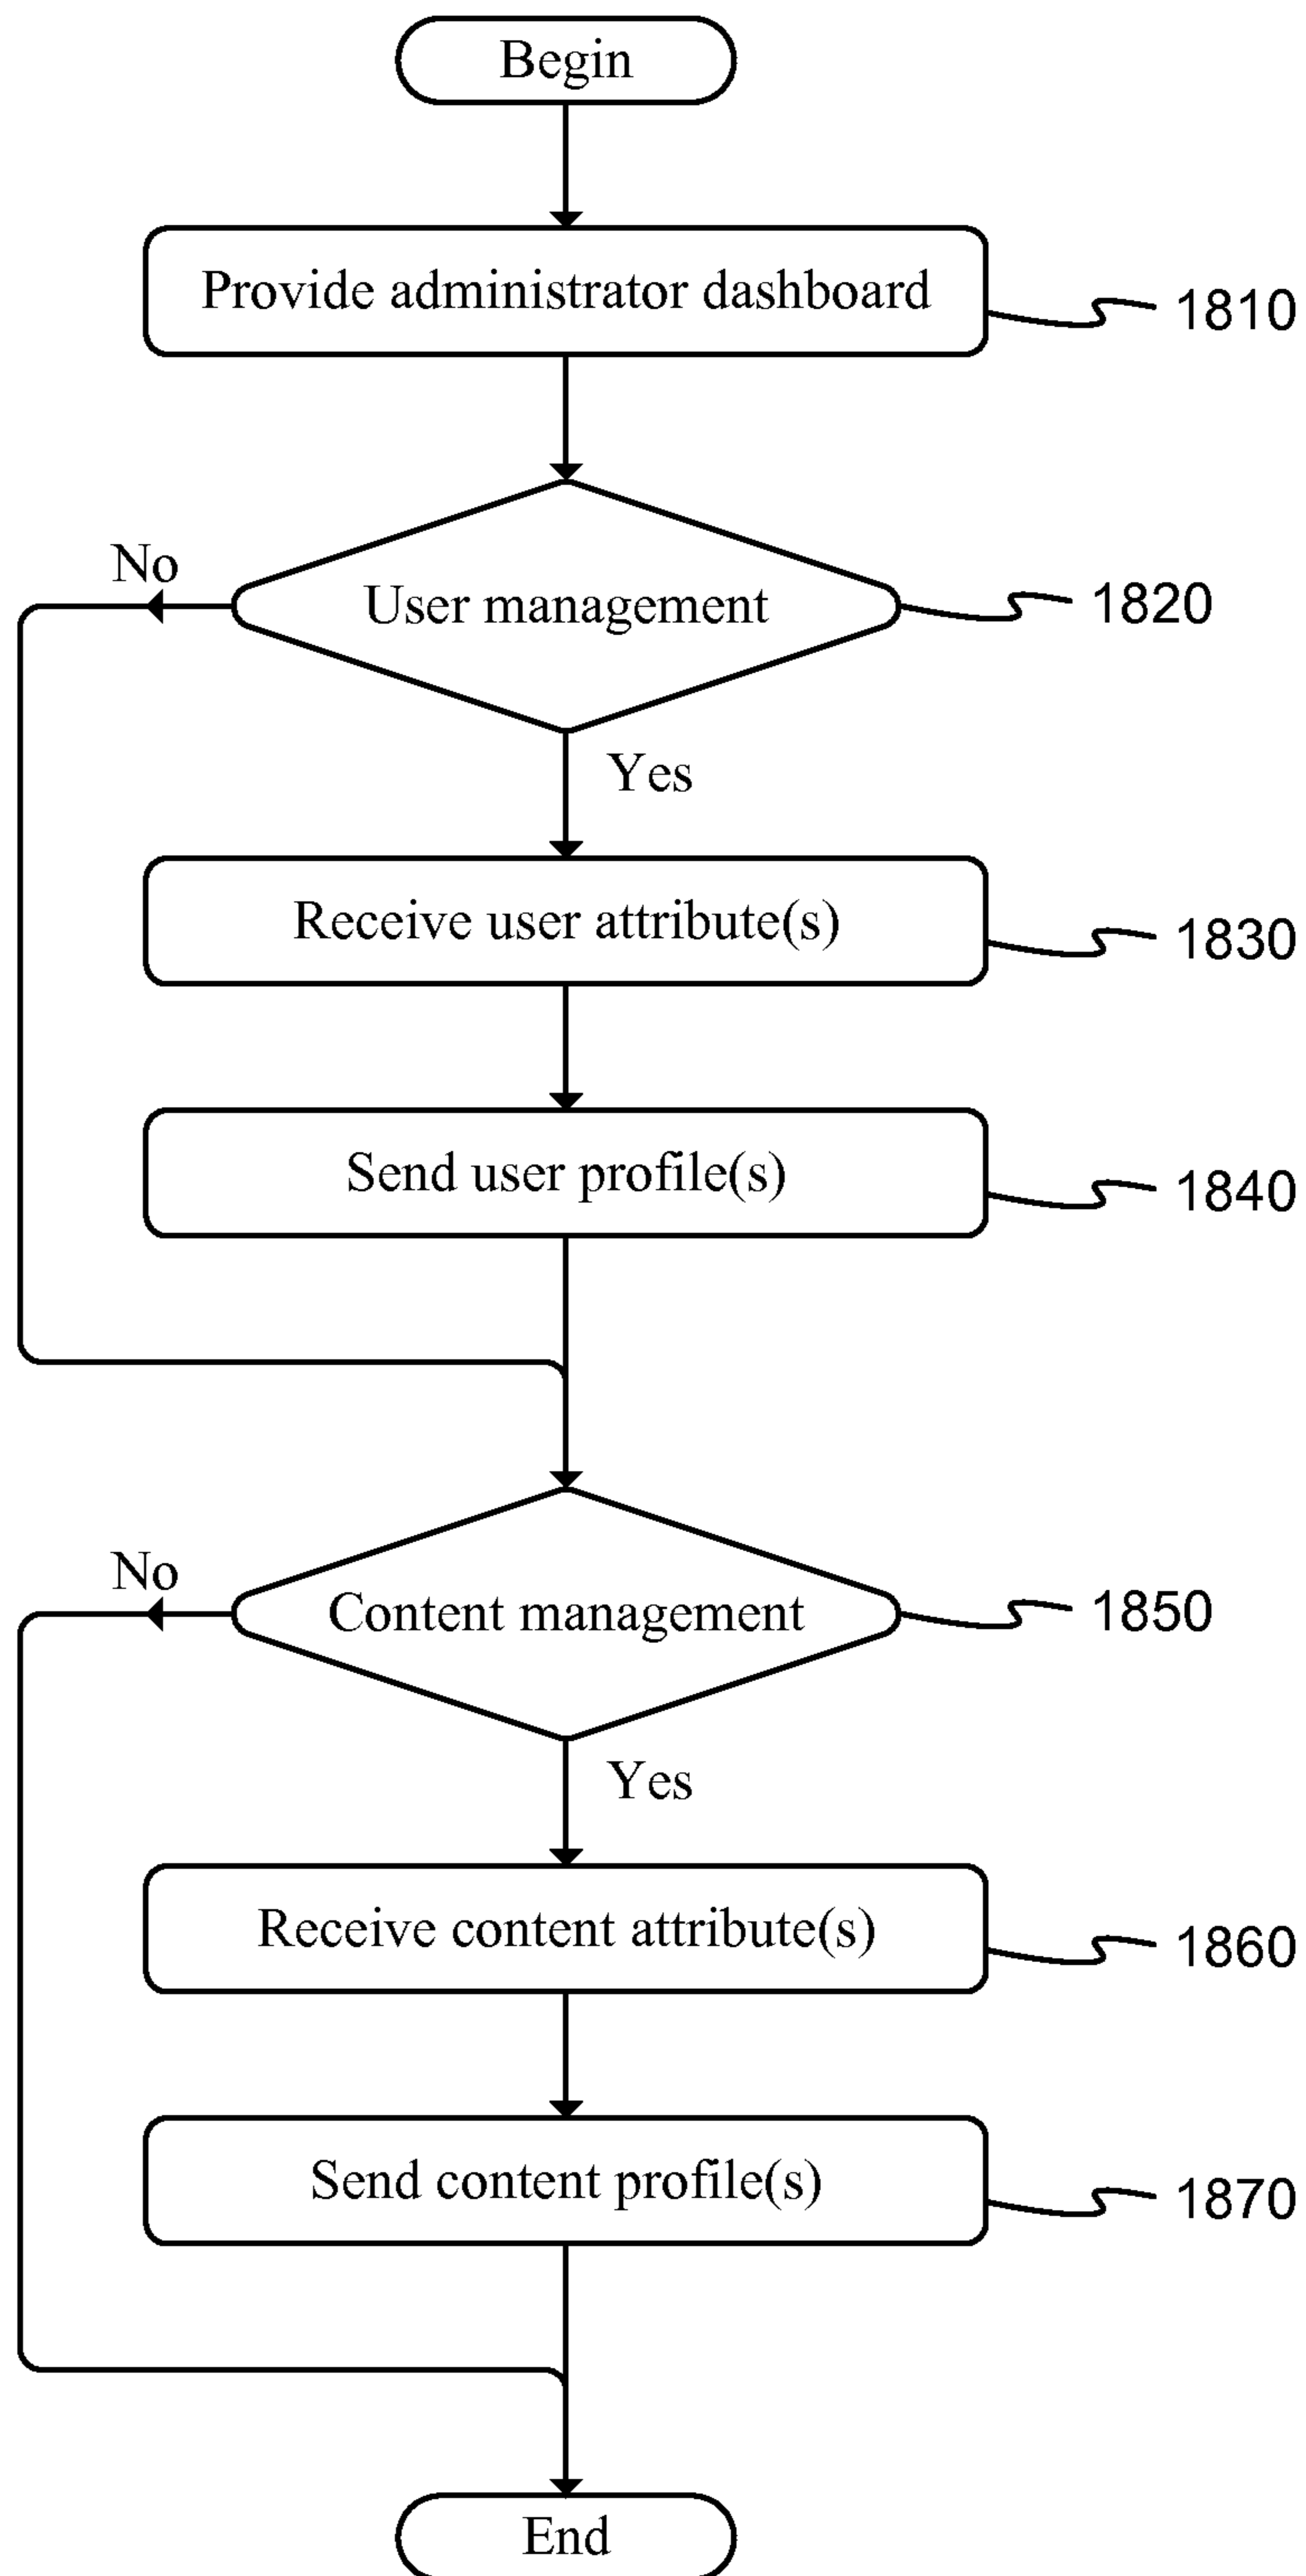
Begin

Provide administrator dashboard

1810

No

User management

1820

Yes

Receive user attribute(s)

1830

Send user profile(s)

1840

No

Content management

1850

Yes

Receive content attribute(s)

1860

Send content profile(s)

1870

End